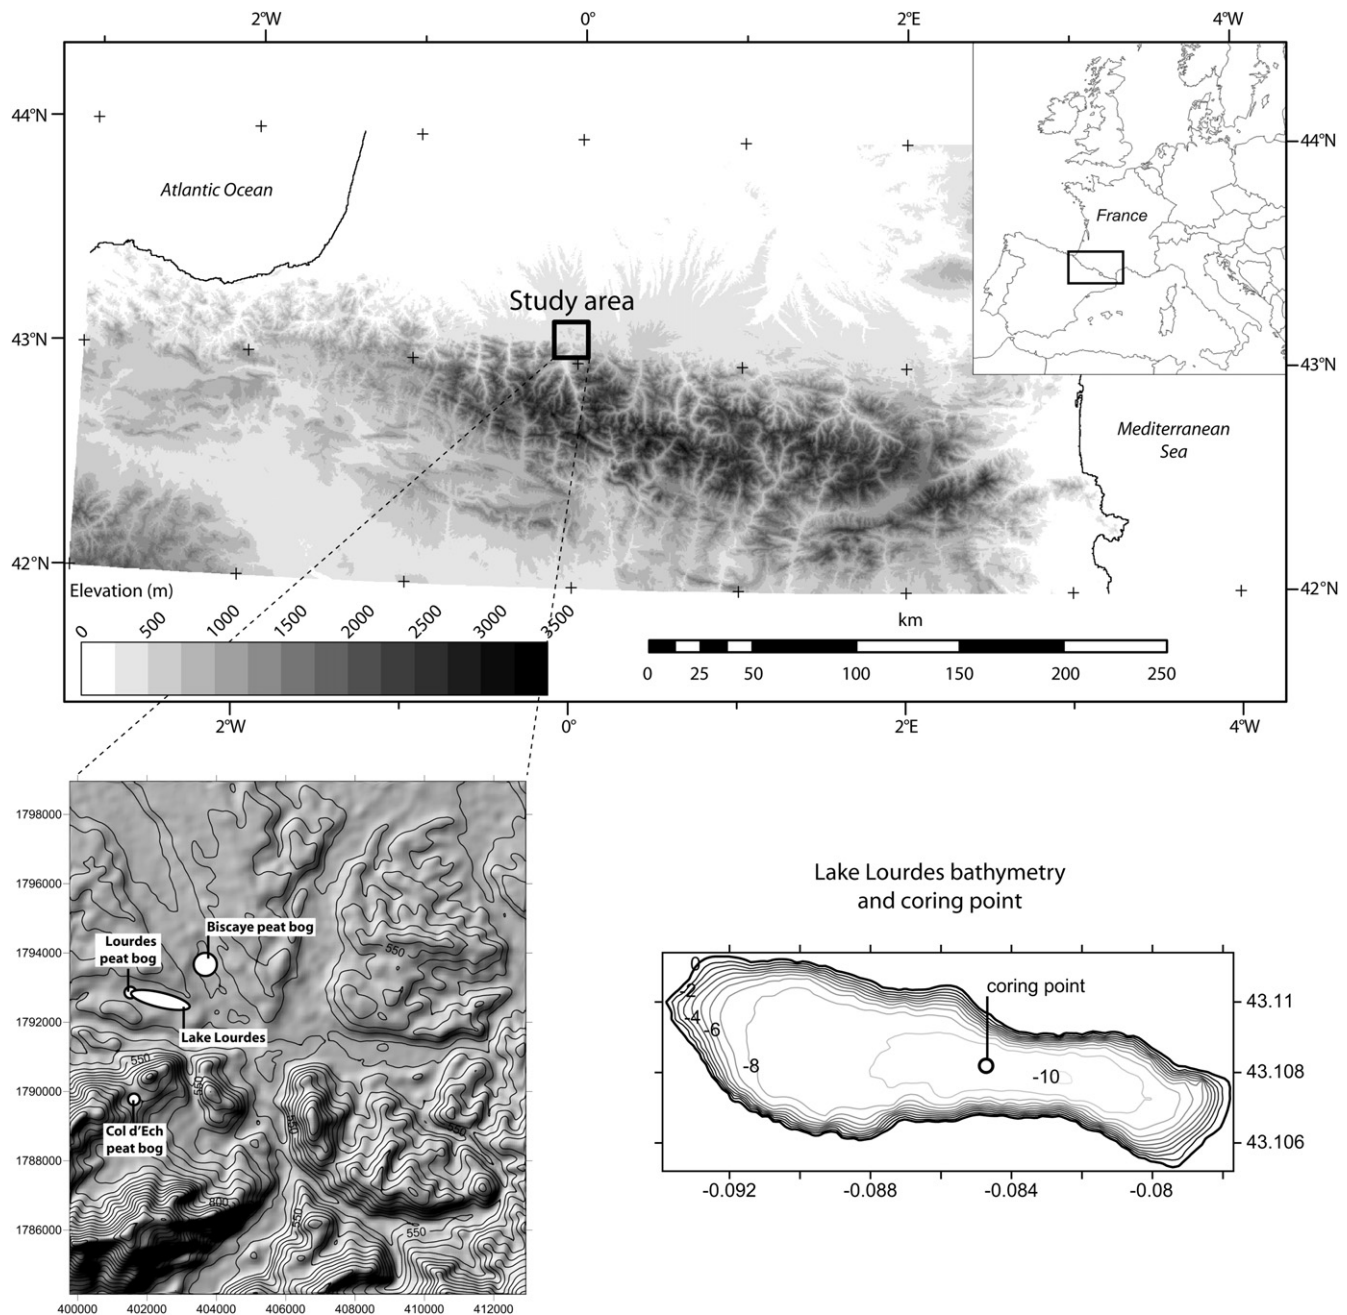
2°W
0°
2°E
4°W
44°N
43°N
42°N
44°N
43°N
42°N
Atlantic Ocean
Study area
France
Mediterranean Sea
Elevation (m)
0
500
1000
1500
2000
2500
3000
3500
km
0
25
50
100
150
200
250
2°W
0°
2°E
4°W

1798000
1796000
1794000
1792000
1790000
1788000
1786000
400000
402000
404000
406000
408000
410000
412000
Biscaye peat bog
Lourdes peat bog
Lake Lourdes
Col d'Ech peat bog
550
550
550
550
800
550
550

Lake Lourdes bathymetry and coring point
0
-2
-4
-6
-8
-10
coring point
43.11
43.108
43.106
-0.092
-0.088
-0.084
-0.08